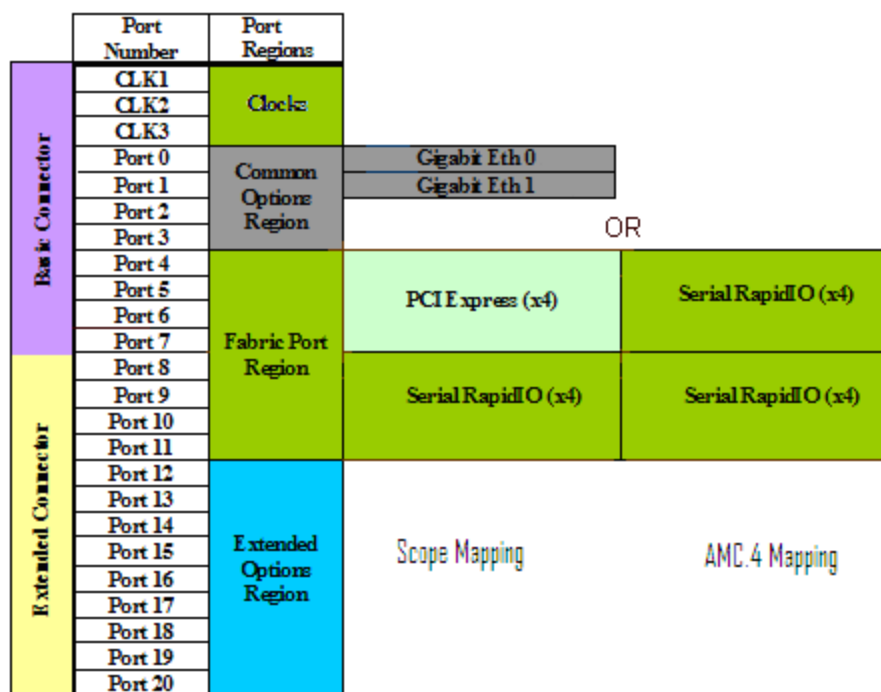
| | Port Number | Port Regions | | |
|---|---|---|---|---|
| Basic Connector | CLK1 | Clocks | | |
| | CLK2 | | | |
| | CLK3 | | | |
| | Port 0 | Common Options Region | Gigabit Eth 0 | |
| | Port 1 | | Gigabit Eth 1 | |
| | Port 2 | | | |
| | Port 3 | | OR | |
| | Port 4 | Fabric Port Region | PCI Express (x4) | Serial RapidIO (x4) |
| | Port 5 | | | |
| | Port 6 | | | |
| | Port 7 | | | |
| Extended Connector | Port 8 | | Serial RapidIO (x4) | Serial RapidIO (x4) |
| | Port 9 | | | |
| | Port 10 | | | |
| | Port 11 | | | |
| | Port 12 | Extended Options Region | | |
| | Port 13 | | | |
| | Port 14 | | | |
| | Port 15 | | Scope Mapping | AMC.4 Mapping |
| | Port 16 | | | |
| | Port 17 | | | |
| | Port 18 | | | |
| | Port 19 | | | |
| | Port 20 | | | |